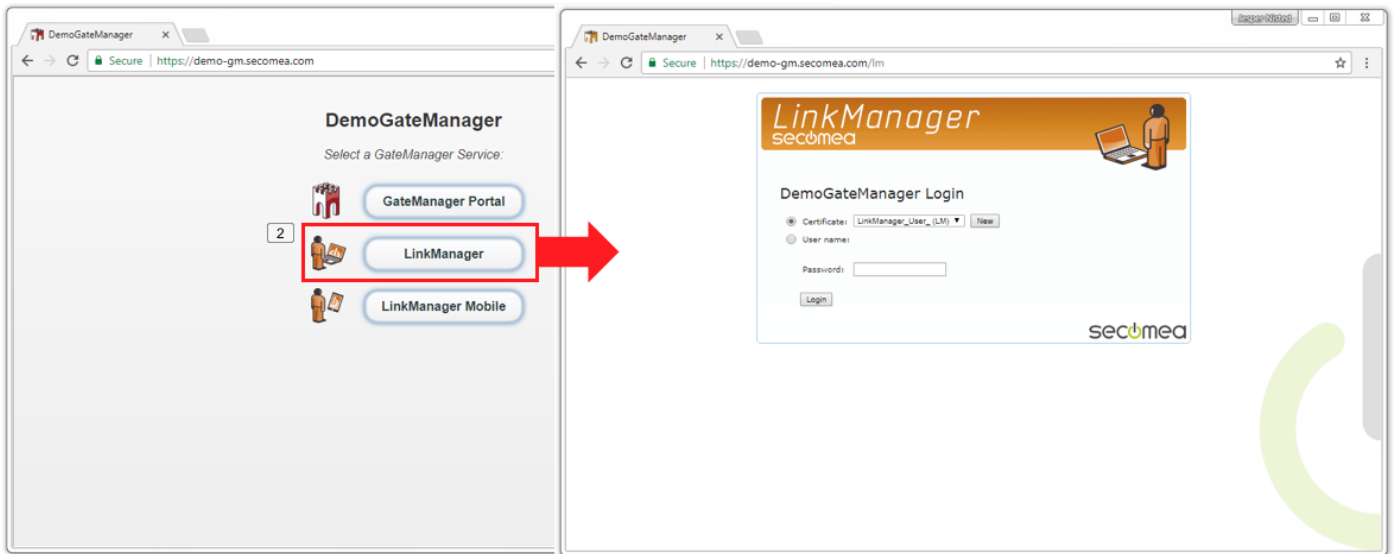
DemoGateManager ×

Secure | https://demo-gm.secomea.com

DemoGateManager

Select a GateManager Service:

GateManager Portal

2

LinkManager

LinkManager Mobile

Jesper Nisted

DemoGateManager ×

Secure | https://demo-gm.secomea.com/lm

LinkManager secomea

DemoGateManager Login

Certificate: LinkManager_User_ (LM) New

User name:

Password:

Login

secomea